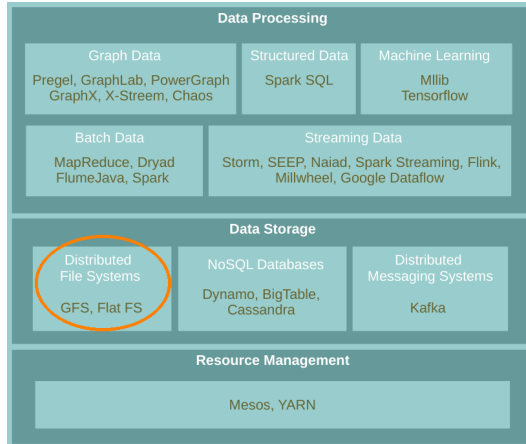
Data Processing

Graph Data
Pregel, GraphLab, PowerGraph
GraphX, X-Streem, Chaos

Structured Data
Spark SQL

Machine Learning
Mllib
Tensorflow

Batch Data
MapReduce, Dryad
FlumeJava, Spark

Streaming Data
Storm, SEEP, Naiad, Spark Streaming, Flink,
Millwheel, Google Dataflow

Data Storage

Distributed
File Systems
GFS, Flat FS

NoSQL Databases
Dynamo, BigTable,
Cassandra

Distributed
Messaging Systems
Kafka

Resource Management

Mesos, YARN